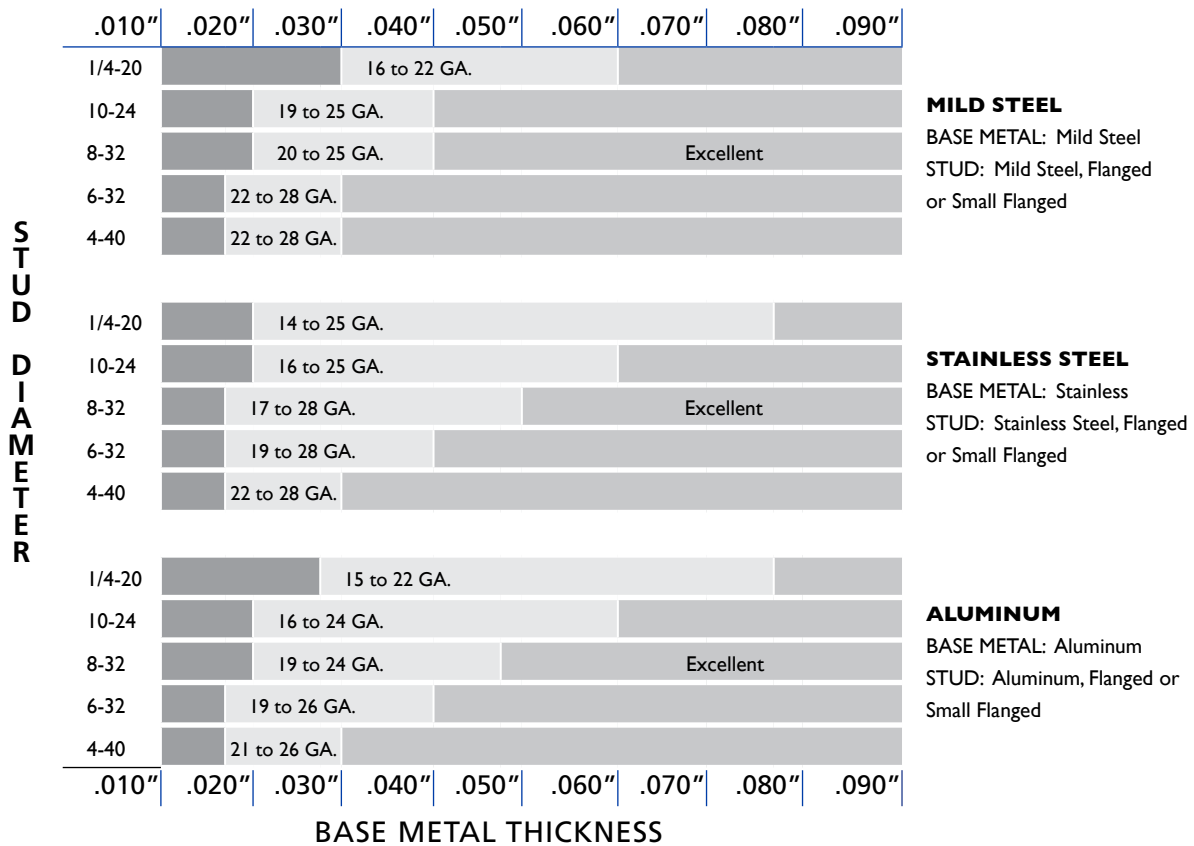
.010″ .020″ .030″ .040″ .050″ .060″ .070″ .080″ .090″

| | |
|---|---|
| 1/4-20 | 16 to 22 GA. |
| 10-24 | 19 to 25 GA. |
| 8-32 | 20 to 25 GA. Excellent |
| 6-32 | 22 to 28 GA. |
| 4-40 | 22 to 28 GA. |

**MILD STEEL**
BASE METAL: Mild Steel
STUD: Mild Steel, Flanged or Small Flanged

| | |
|---|---|
| 1/4-20 | 14 to 25 GA. |
| 10-24 | 16 to 25 GA. |
| 8-32 | 17 to 28 GA. Excellent |
| 6-32 | 19 to 28 GA. |
| 4-40 | 22 to 28 GA. |

**STAINLESS STEEL**
BASE METAL: Stainless
STUD: Stainless Steel, Flanged or Small Flanged

| | |
|---|---|
| 1/4-20 | 15 to 22 GA. |
| 10-24 | 16 to 24 GA. |
| 8-32 | 19 to 24 GA. Excellent |
| 6-32 | 19 to 26 GA. |
| 4-40 | 21 to 26 GA. |

**ALUMINUM**
BASE METAL: Aluminum
STUD: Aluminum, Flanged or Small Flanged

STUD DIAMETER

.010″ .020″ .030″ .040″ .050″ .060″ .070″ .080″ .090″

BASE METAL THICKNESS